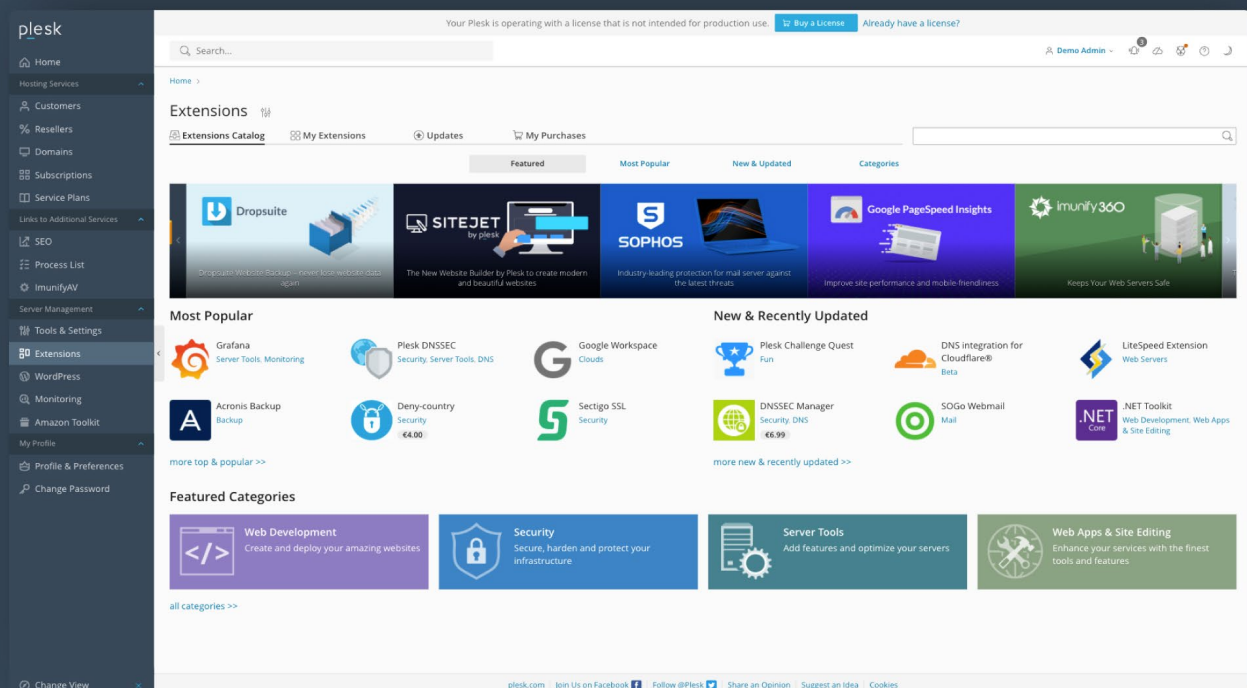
plesk

Home
Hosting Services
Customers
Resellers
Domains
Subscriptions
Service Plans
Links to Additional Services
SEO
Process List
ImunifyAV
Server Management
Tools & Settings
Extensions
WordPress
Monitoring
Amazon Toolkit
My Profile
Profile & Preferences
Change Password

Change View

Your Plesk is operating with a license that is not intended for production use. Buy a License Already have a license?

Search...

Demo Admin

Home >

Extensions

Extensions Catalog My Extensions Updates My Purchases

Featured Most Popular New & Updated Categories

Dropsuite
Dropsuite Website Backup - never lose website data again

SITEJET by plesk
The New Website Builder by Plesk to create modern and beautiful websites

SOPHOS
Industry-leading protection for mail server against the latest threats

Google PageSpeed Insights
Improve site performance and mobile-friendliness

imunify360
Keeps Your Web Servers Safe

Most Popular

Grafana
Server Tools, Monitoring

Plesk DNSSEC
Security, Server Tools, DNS

Google Workspace
Clouds

Acronis Backup
Backup

Deny-country
Security
€4.00

Sectigo SSL
Security

more top & popular >>

New & Recently Updated

Plesk Challenge Quest
Fun

DNS integration for Cloudflare®
Beta

LiteSpeed Extension
Web Servers

DNSSEC Manager
Security, DNS
€6.99

SOGo Webmail
Mail

.NET Toolkit
Web Development, Web Apps & Site Editing

more new & recently updated >>

Featured Categories

Web Development
Create and deploy your amazing websites

Security
Secure, harden and protect your infrastructure

Server Tools
Add features and optimize your servers

Web Apps & Site Editing
Enhance your services with the finest tools and features

all categories >>

plesk.com | Join Us on Facebook | Follow @Plesk | Share an Opinion | Suggest an Idea | Cookies